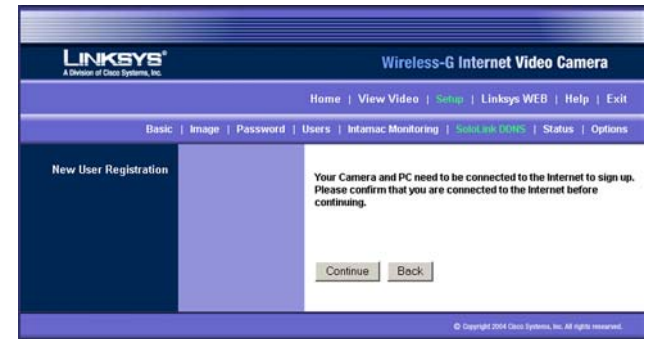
LINKSYS®
A Division of Cisco Systems, Inc.

Wireless-G Internet Video Camera

Home | View Video | Setup | Linksys WEB | Help | Exit

Basic | Image | Password | Users | Intamac Monitoring | SoloLink DDNS | Status | Options

New User Registration

Your Camera and PC need to be connected to the Internet to sign up. Please confirm that you are connected to the Internet before continuing.

Continue Back

© Copyright 2004 Cisco Systems, Inc. All rights reserved.